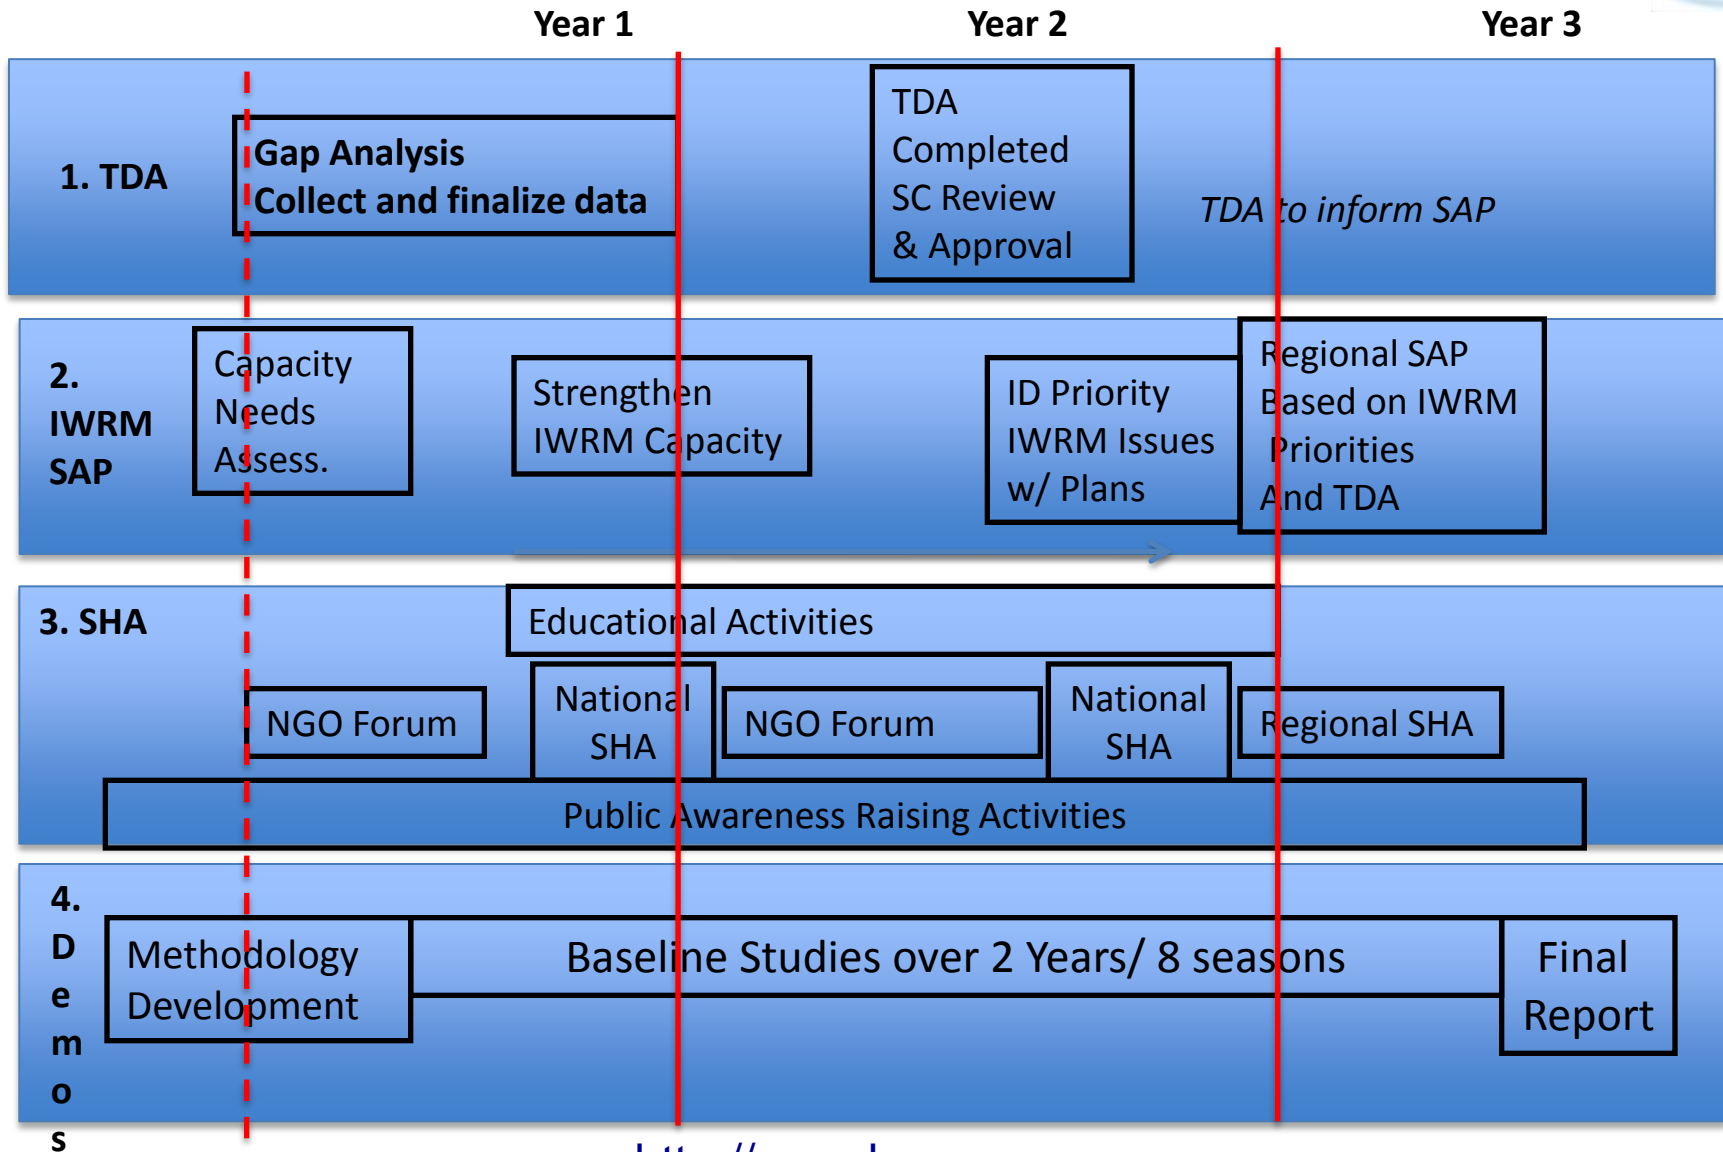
Year 1 Year 2 Year 3

1. TDA

Gap Analysis
Collect and finalize data

TDA
Completed
SC Review
& Approval

TDA to inform SAP

2. IWRM SAP

Capacity Needs Assess.

Strengthen IWRM Capacity

ID Priority IWRM Issues w/ Plans

Regional SAP Based on IWRM Priorities And TDA

3. SHA

Educational Activities

NGO Forum

National SHA

NGO Forum

National SHA

Regional SHA

Public Awareness Raising Activities

4. Demos

Methodology Development

Baseline Studies over 2 Years/ 8 seasons

Final Report

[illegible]